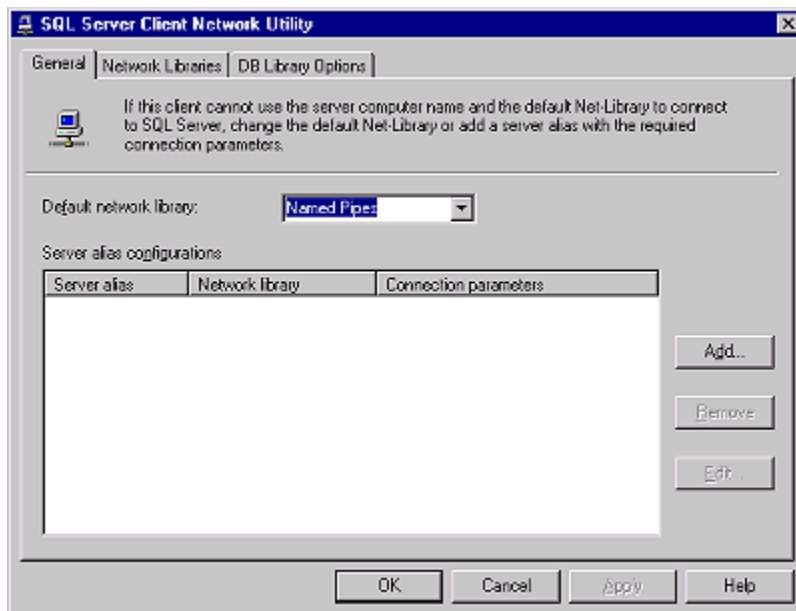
SQL Server Client Network Utility

General | Network Libraries | DB Library Options

If this client cannot use the server computer name and the default Net-Library to connect to SQL Server, change the default Net-Library or add a server alias with the required connection parameters.

Default network library: Named Pipes

Server alias configurations

| Server alias | Network library | Connection parameters |
|---|---|---|

Add...

Remove

Edit...

OK Cancel Apply Help